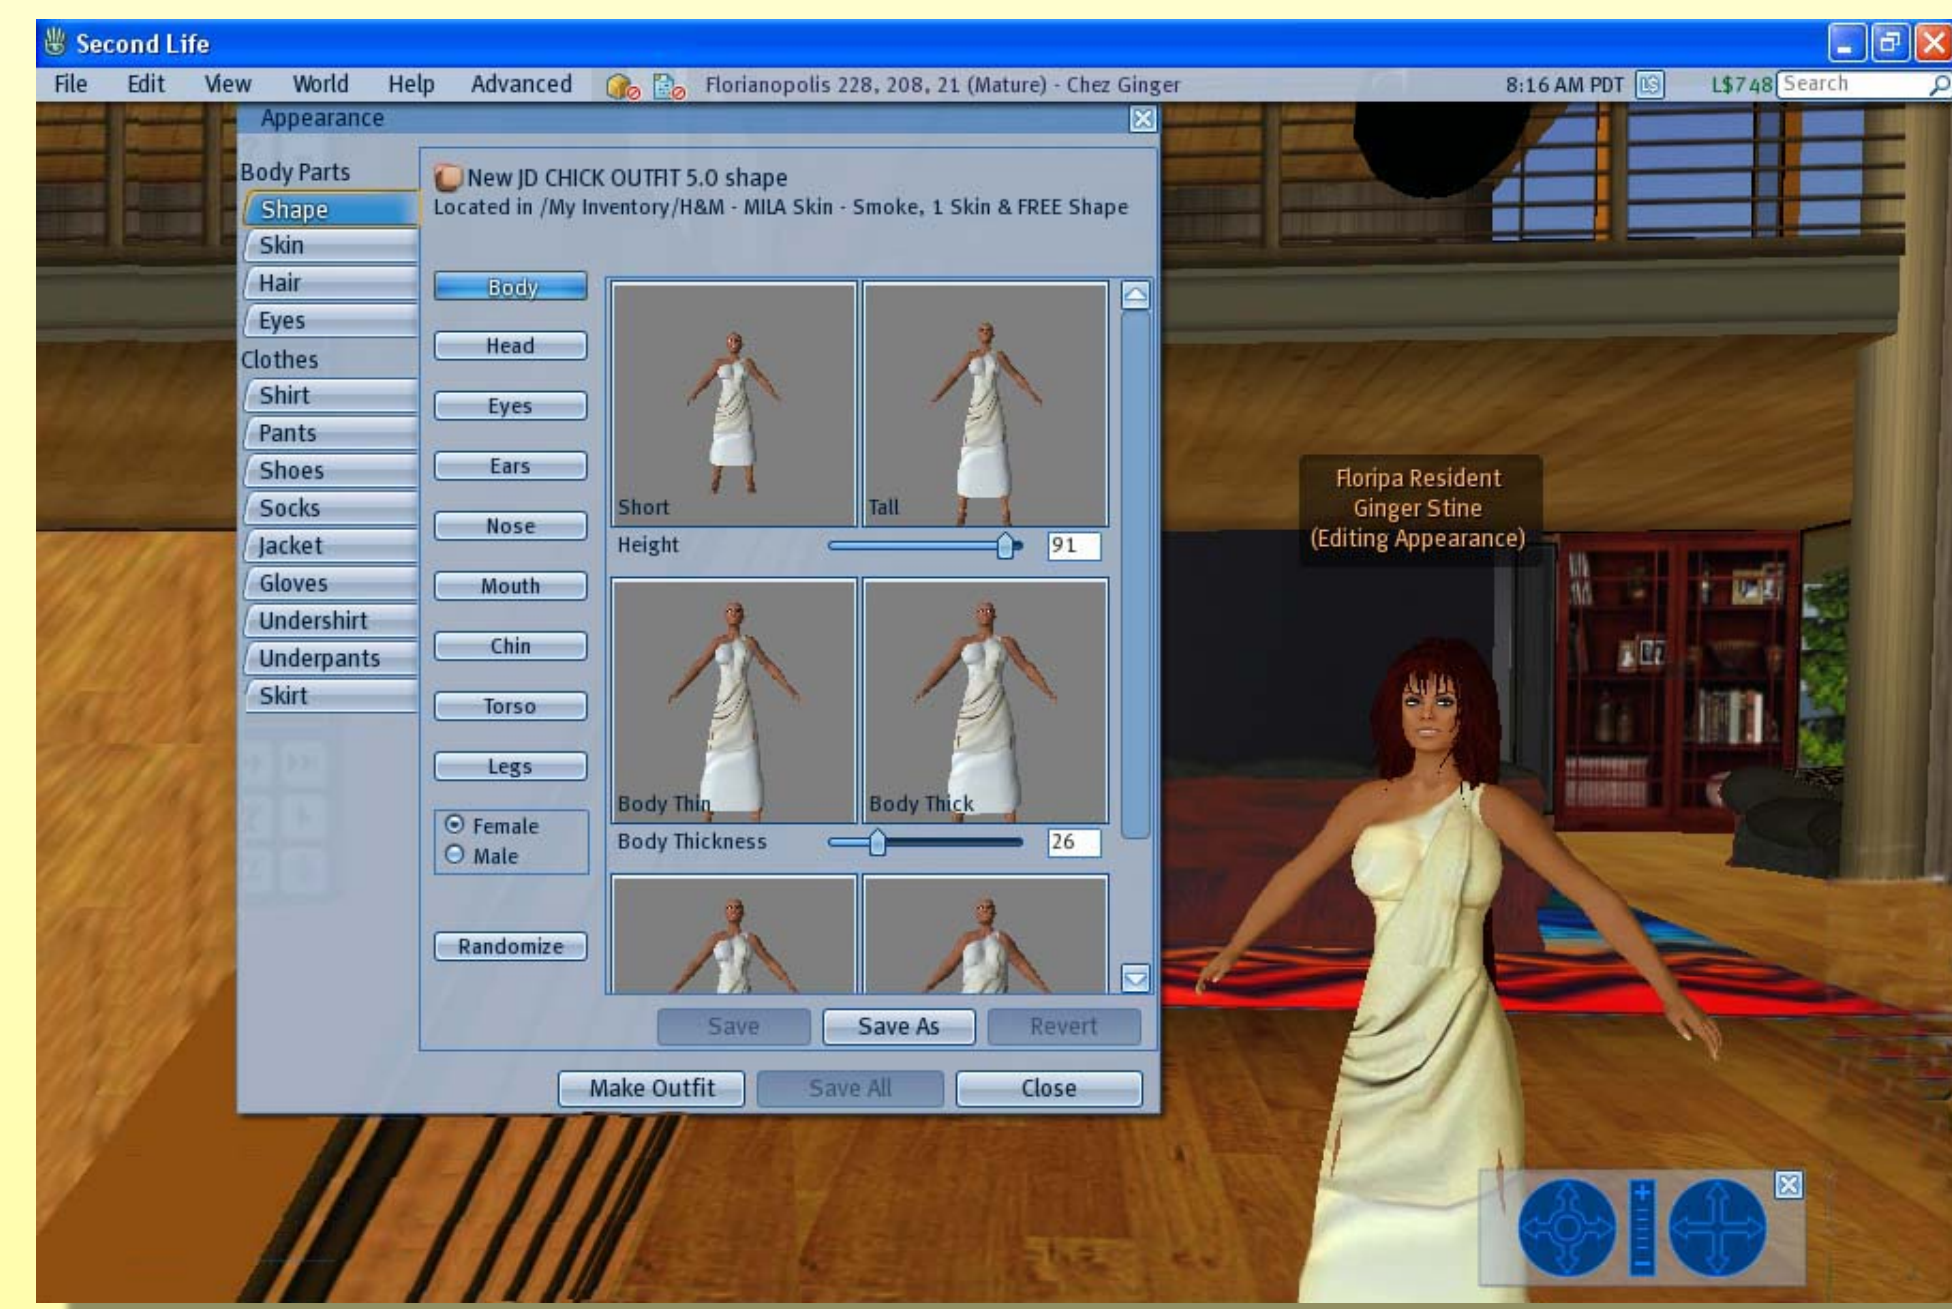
Second Life

File Edit View World Help Advanced Florianopolis 228, 208, 21 (Mature) - Chez Ginger 8:16 AM PDT L$748 Search

Appearance

Body Parts
Shape
Skin
Hair
Eyes
Clothes
Shirt
Pants
Shoes
Socks
Jacket
Gloves
Undershirt
Underpants
Skirt

New JD CHICK OUTFIT 5.0 shape
Located in /My Inventory/H&M - MILA Skin - Smoke, 1 Skin & FREE Shape

Body
Head
Eyes
Ears
Nose
Mouth
Chin
Torso
Legs

Female
Male

Randomize

Short
Tall
Height 91

Body Thin
Body Thick
Body Thickness 26

Save Save As Revert

Make Outfit Save All Close

Floripa Resident
Ginger Stine
(Editing Appearance)